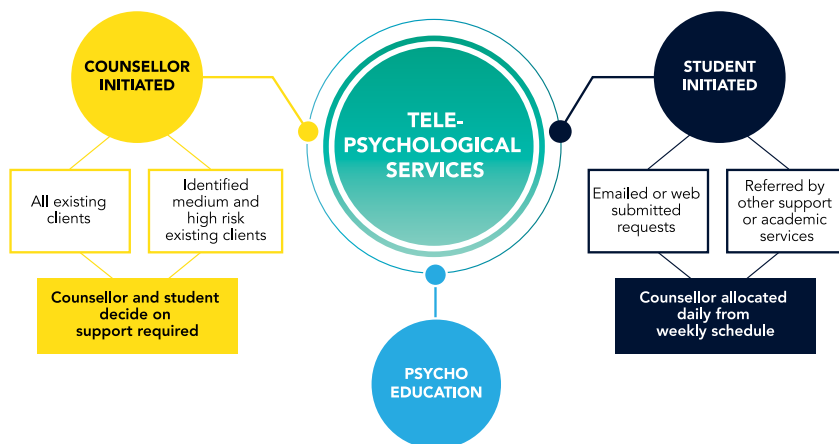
TELE-PSYCHOLOGICAL SERVICES

COUNSELLOR INITIATED

All existing clients

Identified medium and high risk existing clients

Counsellor and student decide on support required

STUDENT INITIATED

Emailed or web submitted requests

Referred by other support or academic services

Counsellor allocated daily from weekly schedule

PSYCHO EDUCATION